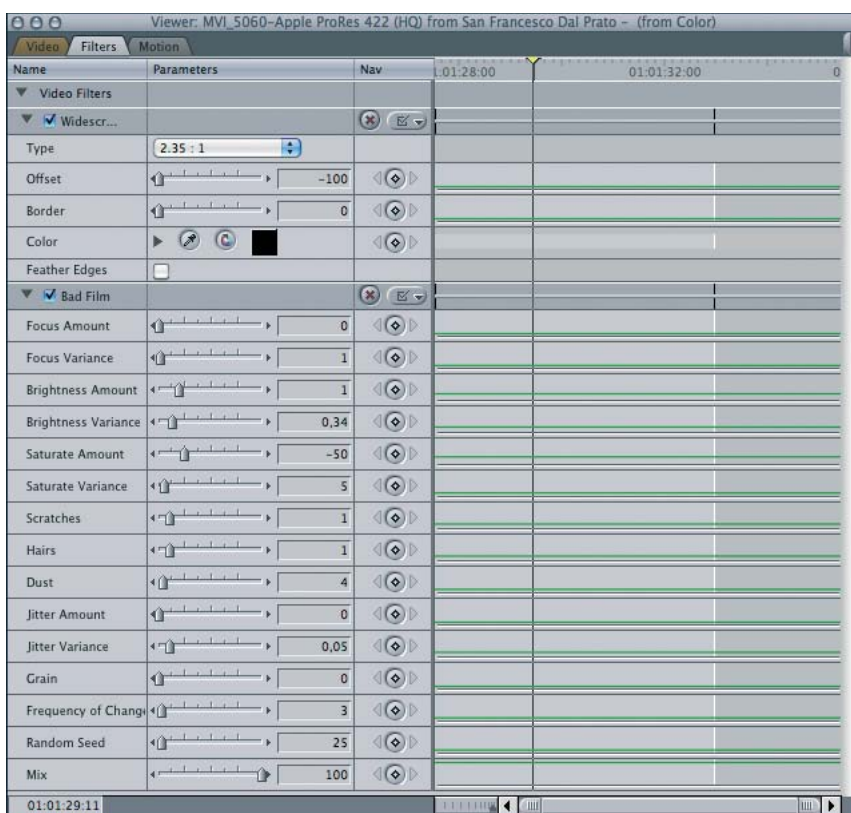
Viewer: MVI_5060-Apple ProRes 422 (HQ) from San Francesco Dal Prato - (from Color)

Video Filters Motion

| Name | Parameters | Nav | :01:28:00 01:01:32:00 |
|---|---|---|---|
| Video Filters | | | |
| Widescr... | | | |
| Type | 2.35 : 1 | | |
| Offset | -100 | | |
| Border | 0 | | |
| Color | | | |
| Feather Edges | | | |
| Bad Film | | | |
| Focus Amount | 0 | | |
| Focus Variance | 1 | | |
| Brightness Amount | 1 | | |
| Brightness Variance | 0,34 | | |
| Saturate Amount | -50 | | |
| Saturate Variance | 5 | | |
| Scratches | 1 | | |
| Hairs | 1 | | |
| Dust | 4 | | |
| Jitter Amount | 0 | | |
| Jitter Variance | 0,05 | | |
| Grain | 0 | | |
| Frequency of Chang | 3 | | |
| Random Seed | 25 | | |
| Mix | 100 | | |

01:01:29:11